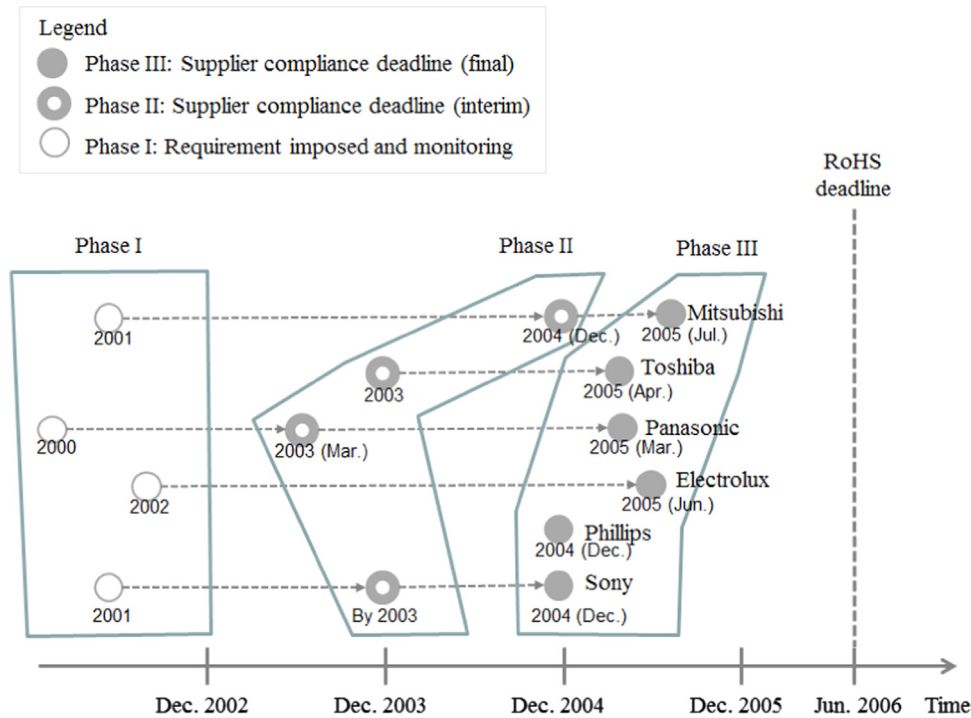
Legend

Phase III: Supplier compliance deadline (final)

Phase II: Supplier compliance deadline (interim)

Phase I: Requirement imposed and monitoring

RoHS deadline

Phase I

Phase II

Phase III

2001

2004 (Dec.)

Mitsubishi

2005 (Jul.)

2003

Toshiba

2005 (Apr.)

2000

2003 (Mar.)

Panasonic

2005 (Mar.)

2002

Electrolux

2005 (Jun.)

Phillips

2004 (Dec.)

2001

By 2003

Sony

2004 (Dec.)

Dec. 2002

Dec. 2003

Dec. 2004

Dec. 2005

Jun. 2006

Time